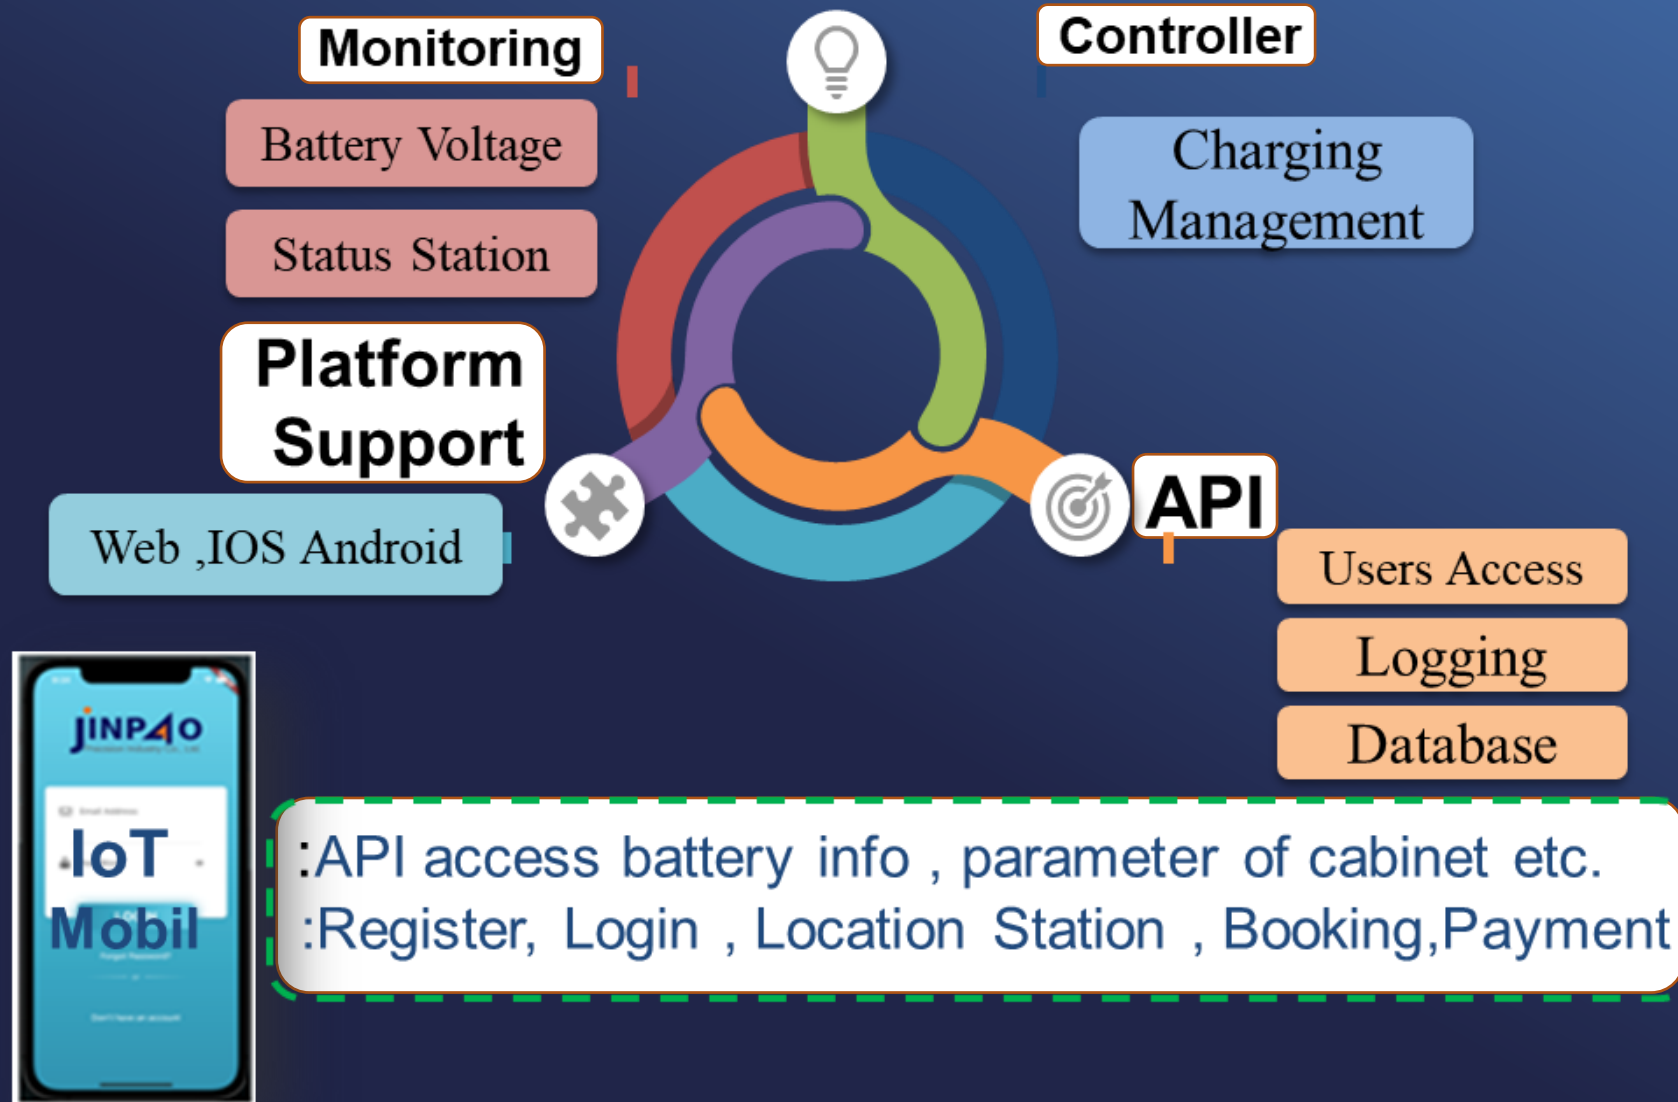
Monitoring

Battery Voltage

Status Station

Controller

Charging Management

Platform Support

Web ,IOS Android

API

Users Access

Logging

Database

JINP40

IoT Mobil

:API access battery info , parameter of cabinet etc.
:Register, Login , Location Station , Booking,Payment